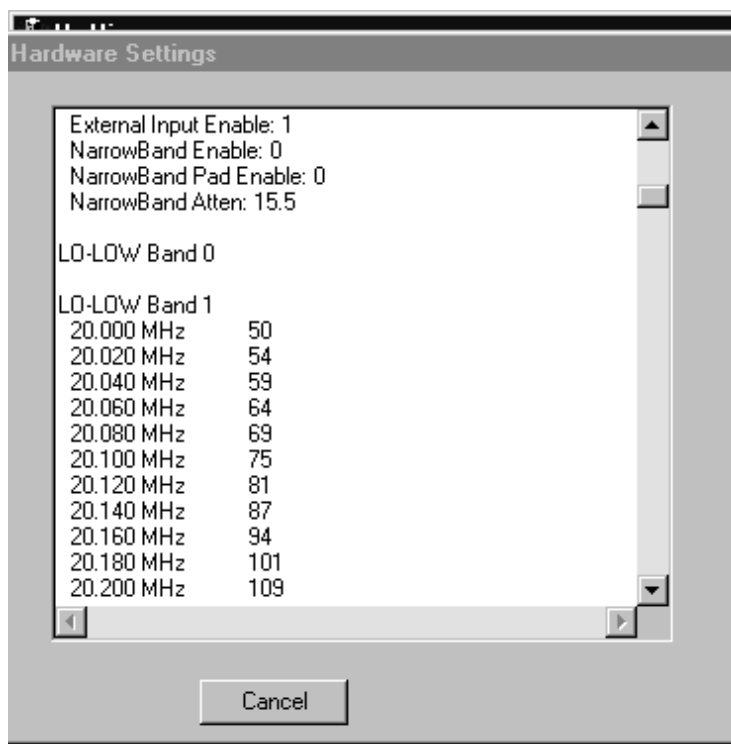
Hardware Settings

External Input Enable: 1
NarrowBand Enable: 0
NarrowBand Pad Enable: 0
NarrowBand Atten: 15.5

LO-LOW Band 0

LO-LOW Band 1

| | |
|---|---|
| 20.000 MHz | 50 |
| 20.020 MHz | 54 |
| 20.040 MHz | 59 |
| 20.060 MHz | 64 |
| 20.080 MHz | 69 |
| 20.100 MHz | 75 |
| 20.120 MHz | 81 |
| 20.140 MHz | 87 |
| 20.160 MHz | 94 |
| 20.180 MHz | 101 |
| 20.200 MHz | 109 |

Cancel